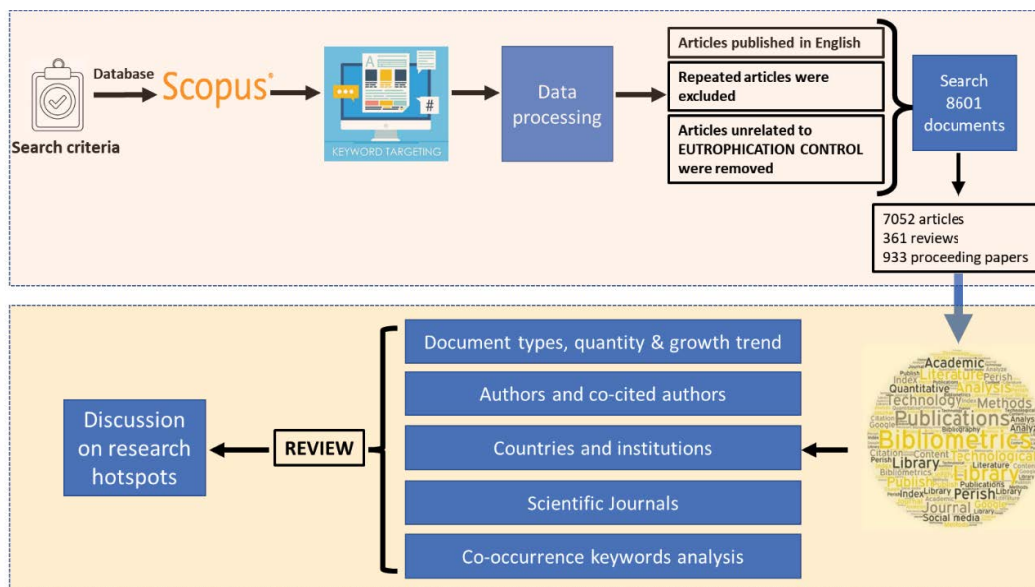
Database

Scopus

Search criteria

KEYWORD TARGETING

Data processing

Articles published in English

Repeated articles were excluded

Articles unrelated to EUTROPHICATION CONTROL were removed

Search 8601 documents

7052 articles
361 reviews
933 proceeding papers

Document types, quantity & growth trend

Authors and co-cited authors

Countries and institutions

Scientific Journals

Co-occurrence keywords analysis

REVIEW

Discussion on research hotspots

Academic Literature Analysis Index Technology Quantitative Methods Publications Bibliometrics Citation Content Library Literature Publish Perish Journal Social media